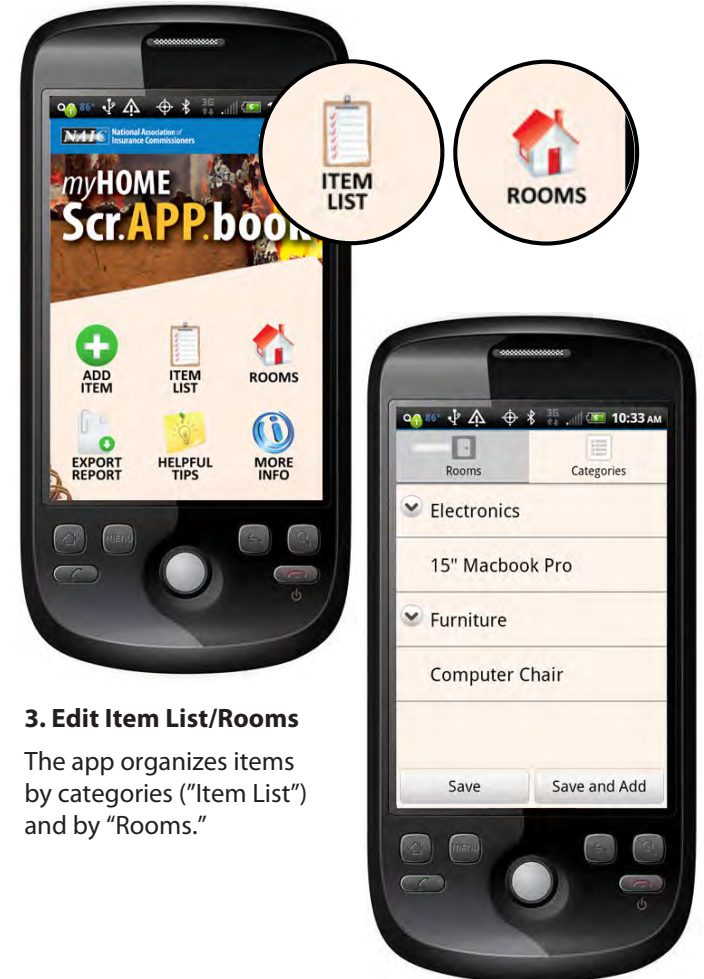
NAIC National Association of Insurance Commissioners

myHOME Scr.APP.boo

ITEM LIST

ROOMS

ADD ITEM

ITEM LIST

ROOMS

EXPORT REPORT

HELPFUL TIPS

MORE INFO

menu

10:33 AM

Rooms

Categories

Electronics

15" Macbook Pro

Furniture

Computer Chair

Save

Save and Add

menu

3. Edit Item List/Rooms

The app organizes items by categories ("Item List") and by "Rooms."